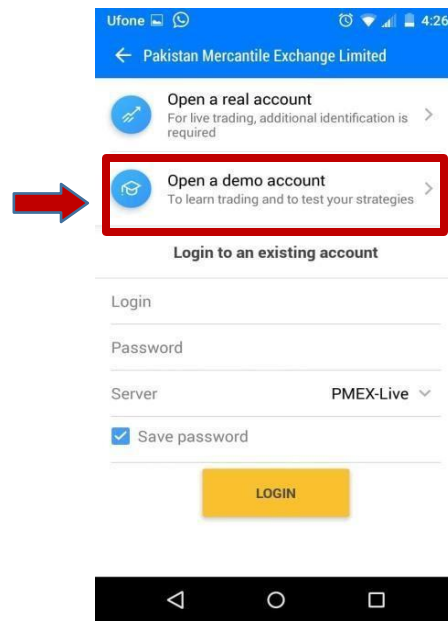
Ufone 4:26

Pakistan Mercantile Exchange Limited

Open a real account
For live trading, additional identification is required

Open a demo account
To learn trading and to test your strategies

Login to an existing account

Login

Password

Server PMEX-Live

Save password

LOGIN